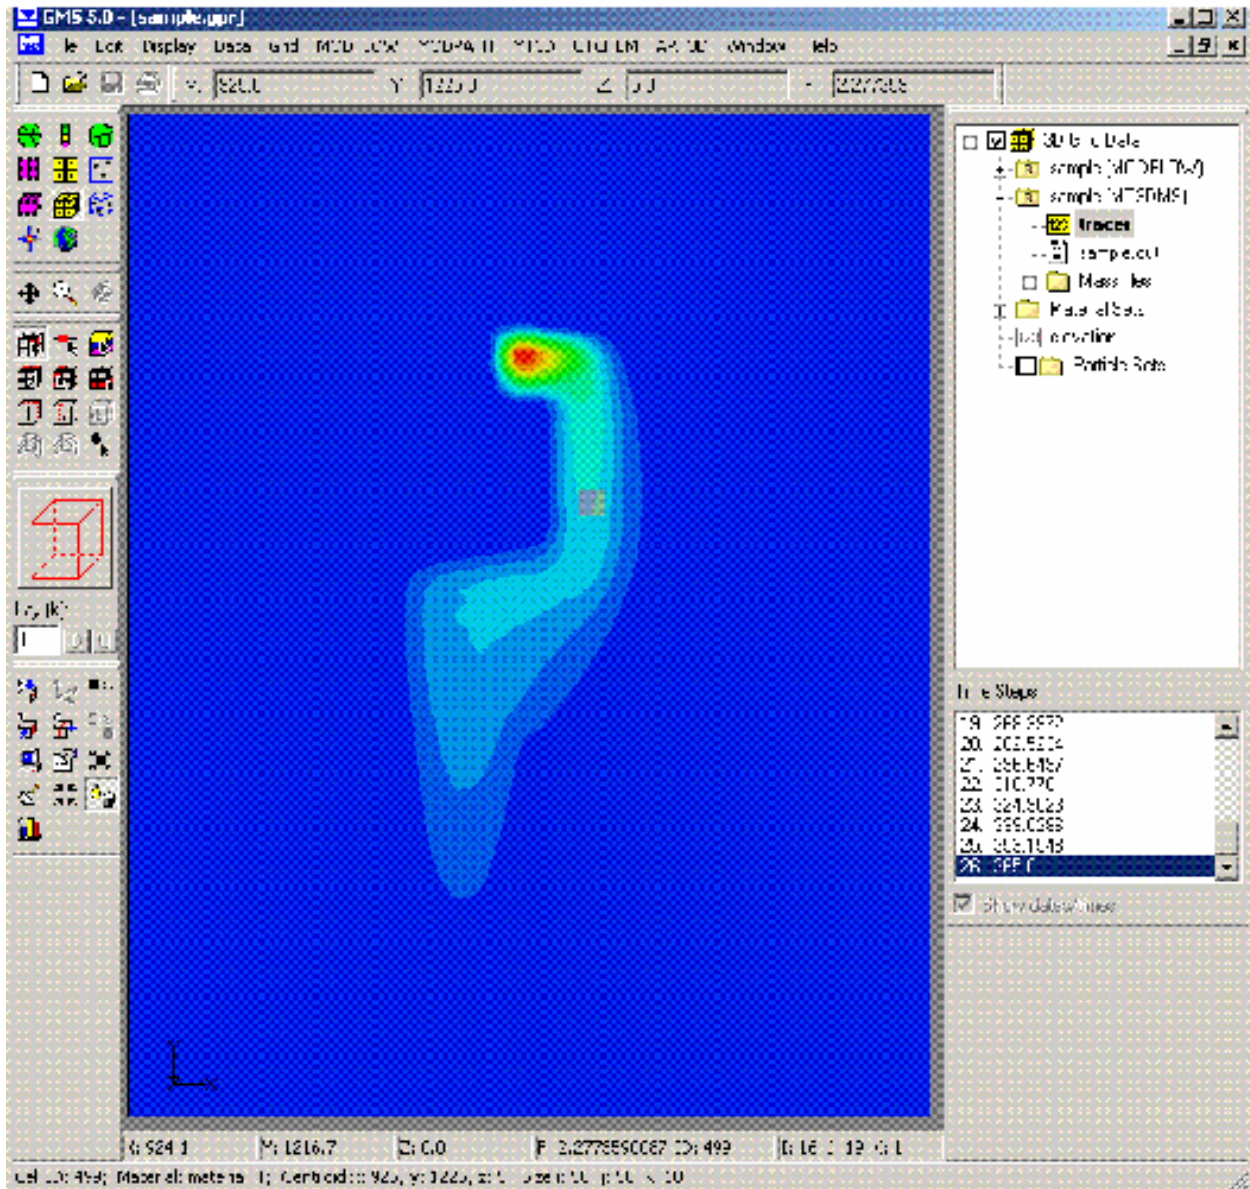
GMS 5.0 - [sample.gpr]

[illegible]le Edit Display Data Grid MODFLOW MODPATH MT3D UTCHEM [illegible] Window Help

X: 920.0 Y: 1225.0 Z: 0.0 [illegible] 2.277955

3D Grid Data
sample (MODFLOW)
sample (MT3DMS)
tracer
sample.ccf
Mass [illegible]
Material Sets
elevation
Particle Sets

Lay (k):
1

Time Steps
19. 266.9972
20. 282.5214
21. 296.6457
22. 310.770
23. 324.9023
24. 339.0268
25. 353.1513
26. 365.0

Show data values

X: 924.1 Y: 1216.7 Z: 0.0 F: 2.2779550067 ID: 499 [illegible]: 16 J: 19 K: 1

Cell ID: 499; Material: material 1; Centroid: x: 925, y: 1225, z: 0 Size: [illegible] 50 y: 50 z: 10